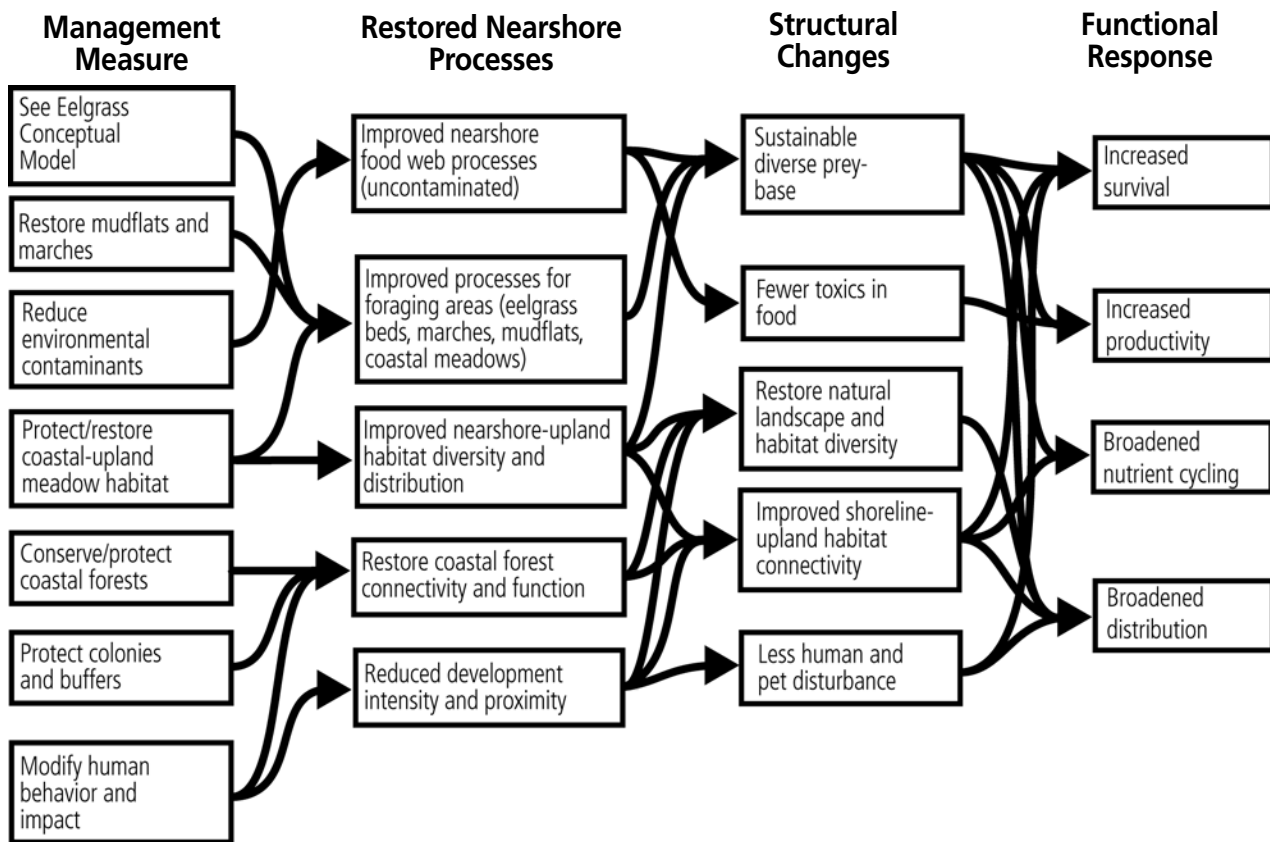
Management Measure

See Eelgrass Conceptual Model

Restore mudflats and marches

Reduce environmental contaminants

Protect/restore coastal-upland meadow habitat

Conserve/protect coastal forests

Protect colonies and buffers

Modify human behavior and impact

Restored Nearshore Processes

Improved nearshore food web processes (uncontaminated)

Improved processes for foraging areas (eelgrass beds, marches, mudflats, coastal meadows)

Improved nearshore-upland habitat diversity and distribution

Restore coastal forest connectivity and function

Reduced development intensity and proximity

Structural Changes

Sustainable diverse prey-base

Fewer toxics in food

Restore natural landscape and habitat diversity

Improved shoreline-upland habitat connectivity

Less human and pet disturbance

Functional Response

Increased survival

Increased productivity

Broadened nutrient cycling

Broadened distribution